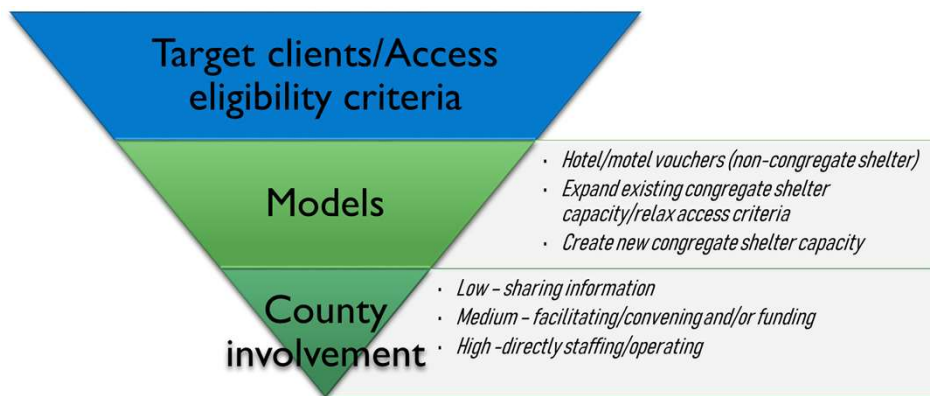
Target clients/Access eligibility criteria

Models

- Hotel/motel vouchers (non-congregate shelter)
- Expand existing congregate shelter capacity/relax access criteria
- Create new congregate shelter capacity

County involvement

- Low – sharing information
- Medium – facilitating/convening and/or funding
- High -directly staffing/operating